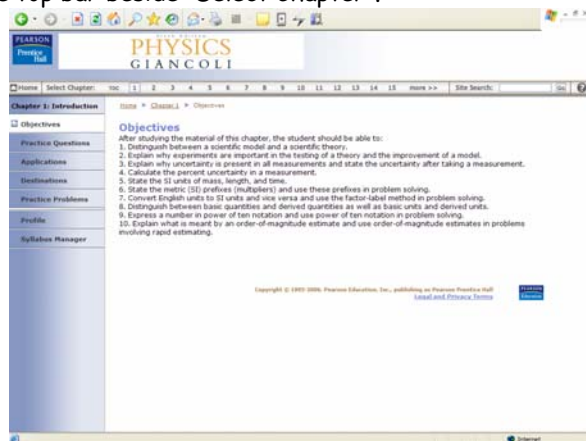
top bar beside "Select Chapter".

PEARSON
Prentice Hall

Sixth Edition
PHYSICS
GIANCOLI

Home | Select Chapter: TOC 1 2 3 4 5 6 7 8 9 10 11 12 13 14 15 more >> | Site Search: Go

Chapter 1: Introduction
Objectives
Practice Questions
Applications
Destinations
Practice Problems
Profile
Syllabus Manager

Home > Chapter 1 > Objectives

Objectives
After studying the material of this chapter, the student should be able to:
1. Distinguish between a scientific model and a scientific theory.
2. Explain why experiments are important in the testing of a theory and the improvement of a model.
3. Explain why uncertainty is present in all measurements and state the uncertainty after taking a measurement.
4. Calculate the percent uncertainty in a measurement.
5. State the SI units of mass, length, and time.
6. State the metric (SI) prefixes (multipliers) and use these prefixes in problem solving.
7. Convert English units to SI units and vice versa and use the factor-label method in problem solving.
8. Distinguish between basic quantities and derived quantities as well as basic units and derived units.
9. Express a number in power of ten notation and use power of ten notation in problem solving.
10. Explain what is meant by an order-of-magnitude estimate and use order-of-magnitude estimates in problems involving rapid estimating.

Copyright © 1995-2006, Pearson Education, Inc., publishing as Pearson Prentice Hall
Legal and Privacy Terms

PEARSON Education

Internet